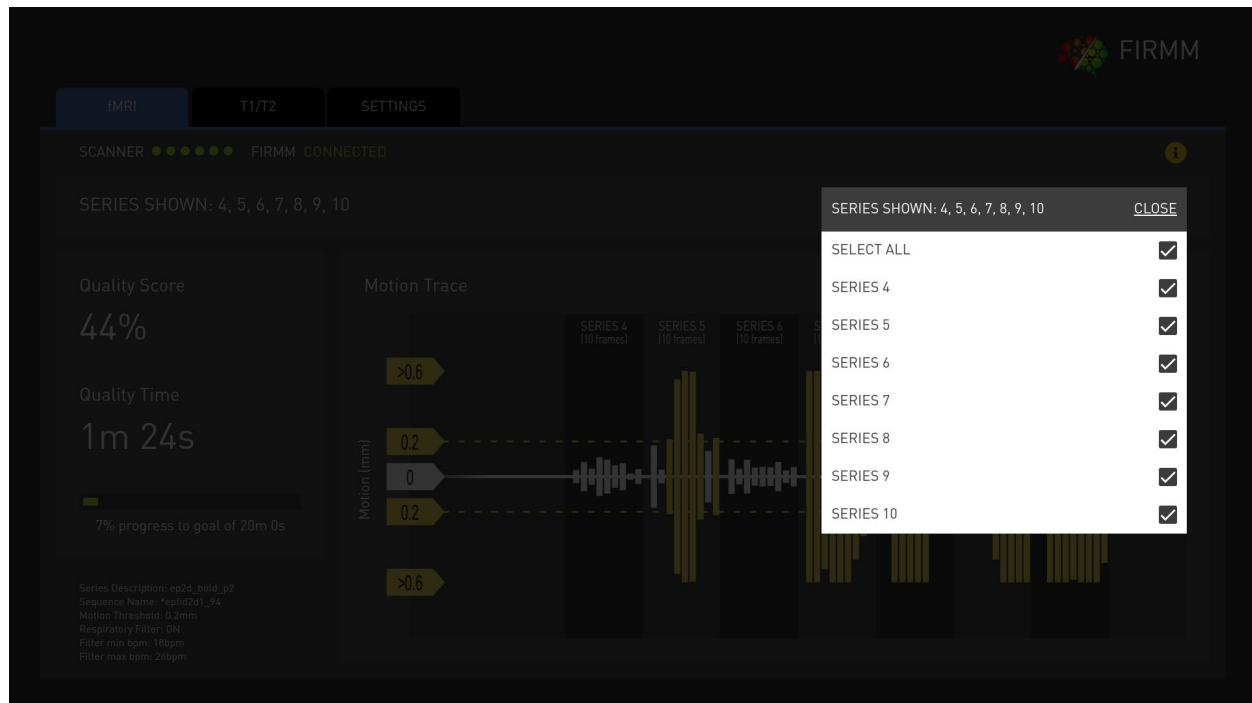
FIRMM

fMRI T1/T2 SETTINGS

SCANNER ●●●●●● FIRMM CONNECTED

SERIES SHOWN: 4, 5, 6, 7, 8, 9, 10

Quality Score

44%

Quality Time

1m 24s

7% progress to goal of 20m 0s

Series Description: ep2d_bold_p2
Sequence Name: *epfid2d1_94
Motion Threshold: 0.2mm
Respiratory Filter: ON
Filter min bpm: 18bpm
Filter max bpm: 26bpm

Motion Trace

SERIES 4 (10 frames) SERIES 5 (10 frames) SERIES 6 (10 frames)

>0.6
0.2
0
0.2
>0.6

Motion (mm)

SERIES SHOWN: 4, 5, 6, 7, 8, 9, 10 CLOSE

| | |
|---|---|
| SELECT ALL | ☑ |
| SERIES 4 | ☑ |
| SERIES 5 | ☑ |
| SERIES 6 | ☑ |
| SERIES 7 | ☑ |
| SERIES 8 | ☑ |
| SERIES 9 | ☑ |
| SERIES 10 | ☑ |